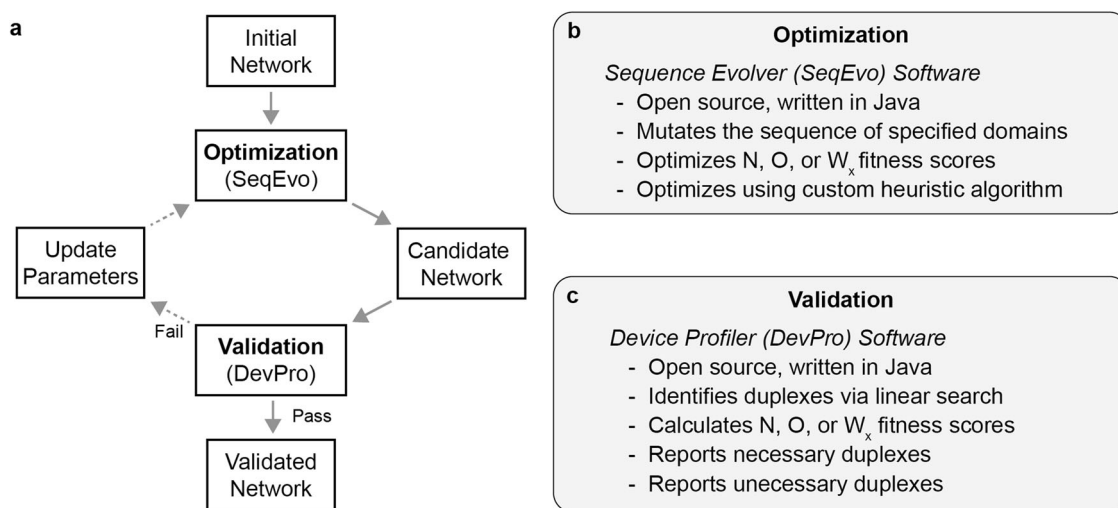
a

Initial Network

Optimization (SeqEvo)

Candidate Network

Validation (DevPro)

Fail

Update Parameters

Pass

Validated Network

b

Optimization

*Sequence Evolver (SeqEvo) Software*
- Open source, written in Java
- Mutates the sequence of specified domains
- Optimizes N, O, or $W_x$ fitness scores
- Optimizes using custom heuristic algorithm

c

Validation

*Device Profiler (DevPro) Software*
- Open source, written in Java
- Identifies duplexes via linear search
- Calculates N, O, or $W_x$ fitness scores
- Reports necessary duplexes
- Reports unecessary duplexes